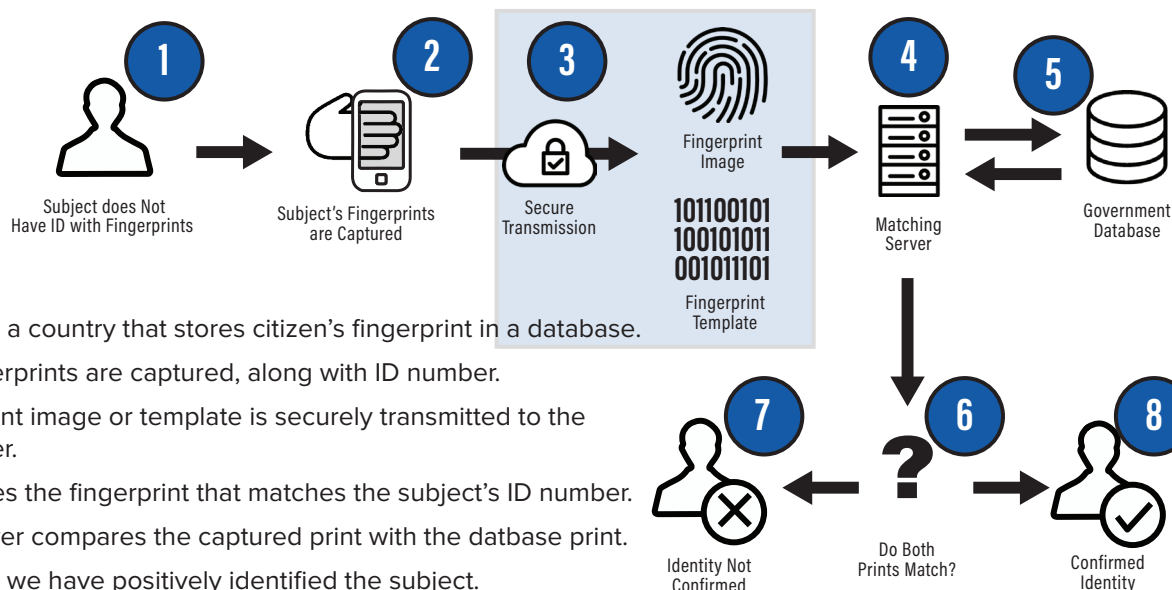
1

Subject does Not Have ID with Fingerprints

2

Subject's Fingerprints are Captured

3

Secure Transmission

Fingerprint Image

101100101
100101011
001011101

Fingerprint Template

4

Matching Server

5

Government Database

a country that stores citizen's fingerprint in a database.

erprints are captured, along with ID number.

nt image or template is securely transmitted to the er.

es the fingerprint that matches the subject's ID number.

er compares the captured print with the datbase print.

we have positively identified the subject.

7

Identity Not Confirmed

6

?

Do Both Prints Match?

8

Confirmed Identity